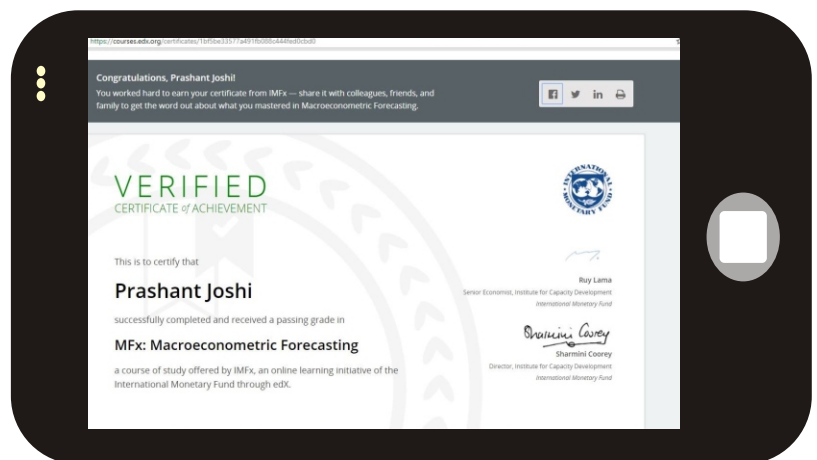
https://courses.edx.org/certificates/1bf5be33577a491fb088c444fed0cbd0

Congratulations, Prashant Joshi!
You worked hard to earn your certificate from IMFx — share it with colleagues, friends, and family to get the word out about what you mastered in Macroeconometric Forecasting.

VERIFIED
CERTIFICATE of ACHIEVEMENT

INTERNATIONAL MONETARY FUND

This is to certify that

Prashant Joshi

successfully completed and received a passing grade in

MFx: Macroeconometric Forecasting

a course of study offered by IMFx, an online learning initiative of the International Monetary Fund through edX.

Ruy Lama
Senior Economist, Institute for Capacity Development
International Monetary Fund

Sharmini Coorey
Sharmini Coorey
Director, Institute for Capacity Development
International Monetary Fund